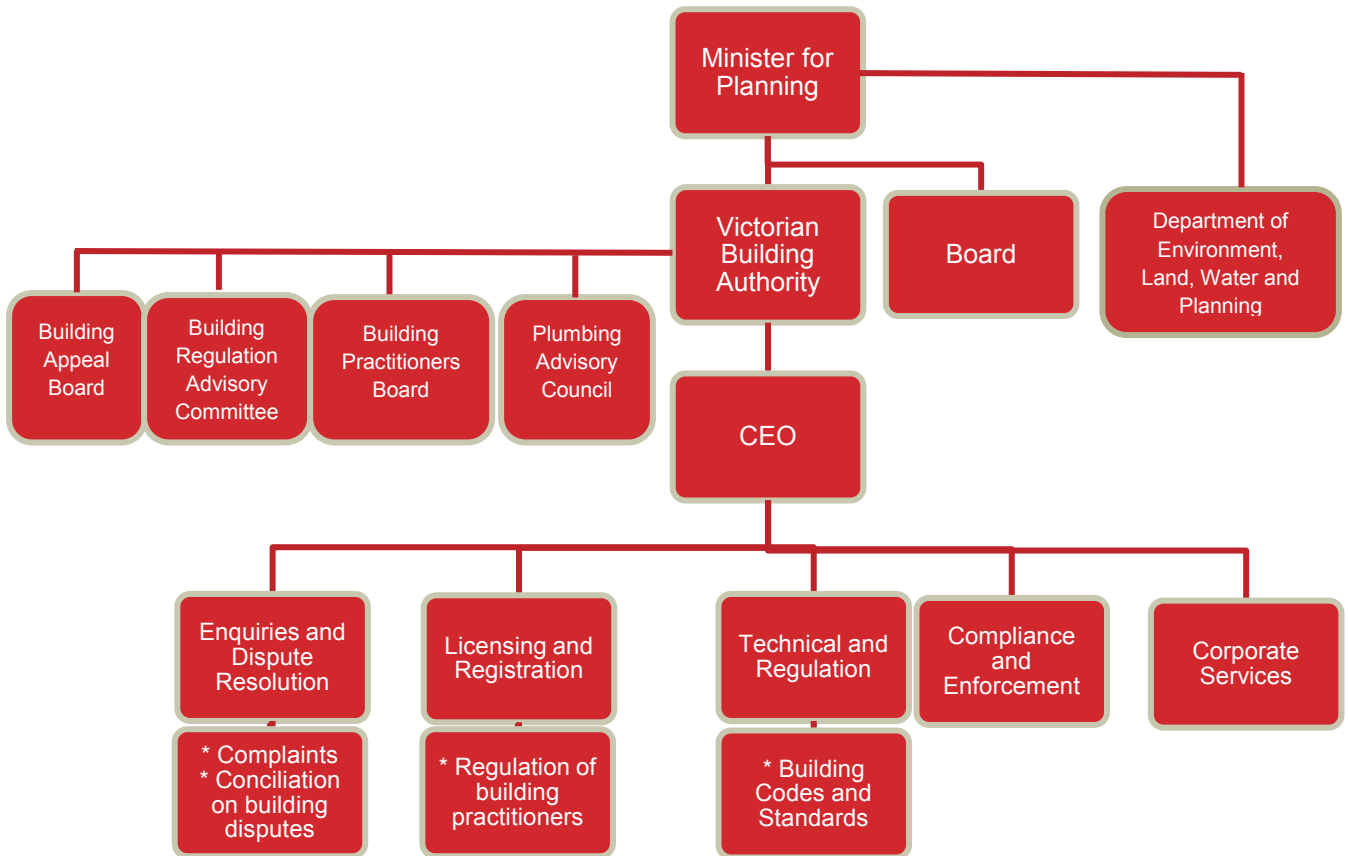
Minister for Planning

Victorian Building Authority

Board

Department of Environment, Land, Water and Planning

Building Appeal Board

Building Regulation Advisory Committee

Building Practitioners Board

Plumbing Advisory Council

CEO

Enquiries and Dispute Resolution

* Complaints
* Conciliation on building disputes

Licensing and Registration

* Regulation of building practitioners

Technical and Regulation

* Building Codes and Standards

Compliance and Enforcement

Corporate Services